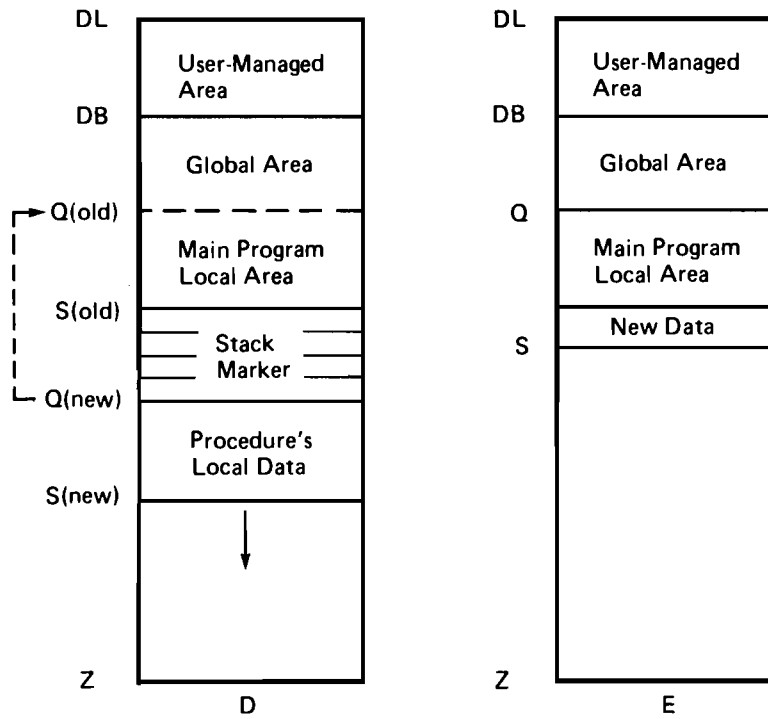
DL
User-Managed Area
DB
Global Area
Q(old)
Main Program Local Area
S(old)
Stack Marker
Q(new)
Procedure's Local Data
S(new)
Z
D

DL
User-Managed Area
DB
Global Area
Q
Main Program Local Area
New Data
S
Z
E